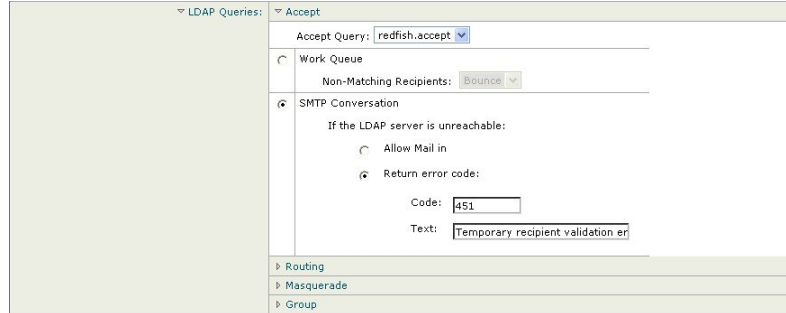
▽ LDAP Queries: ▽ Accept

Accept Query: redfish.accept

Work Queue

Non-Matching Recipients: Bounce

SMTP Conversation

If the LDAP server is unreachable:

Allow Mail in

Return error code:

Code: 451

Text: Temporary recipient validation er

▷ Routing

▷ Masquerade

▷ Group